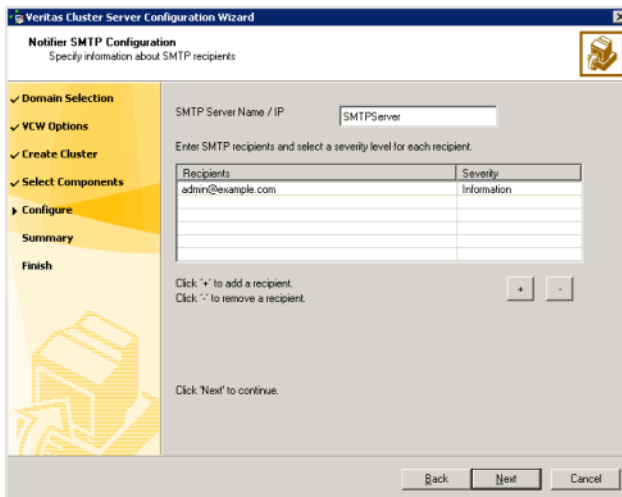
Veritas Cluster Server Configuration Wizard

Notifier SMTP Configuration
Specify information about SMTP recipients

Domain Selection
VCW Options
Create Cluster
Select Components
Configure
Summary
Finish

SMTP Server Name / IP SMTPServer

Enter SMTP recipients and select a severity level for each recipient.

| Recipients | Severity |
|---|---|
| admin@example.com | Information |
| | |
| | |
| | |
| | |
| | |

Click '+' to add a recipient.
Click '-' to remove a recipient.

+ -

Click 'Next' to continue.

Back Next Cancel